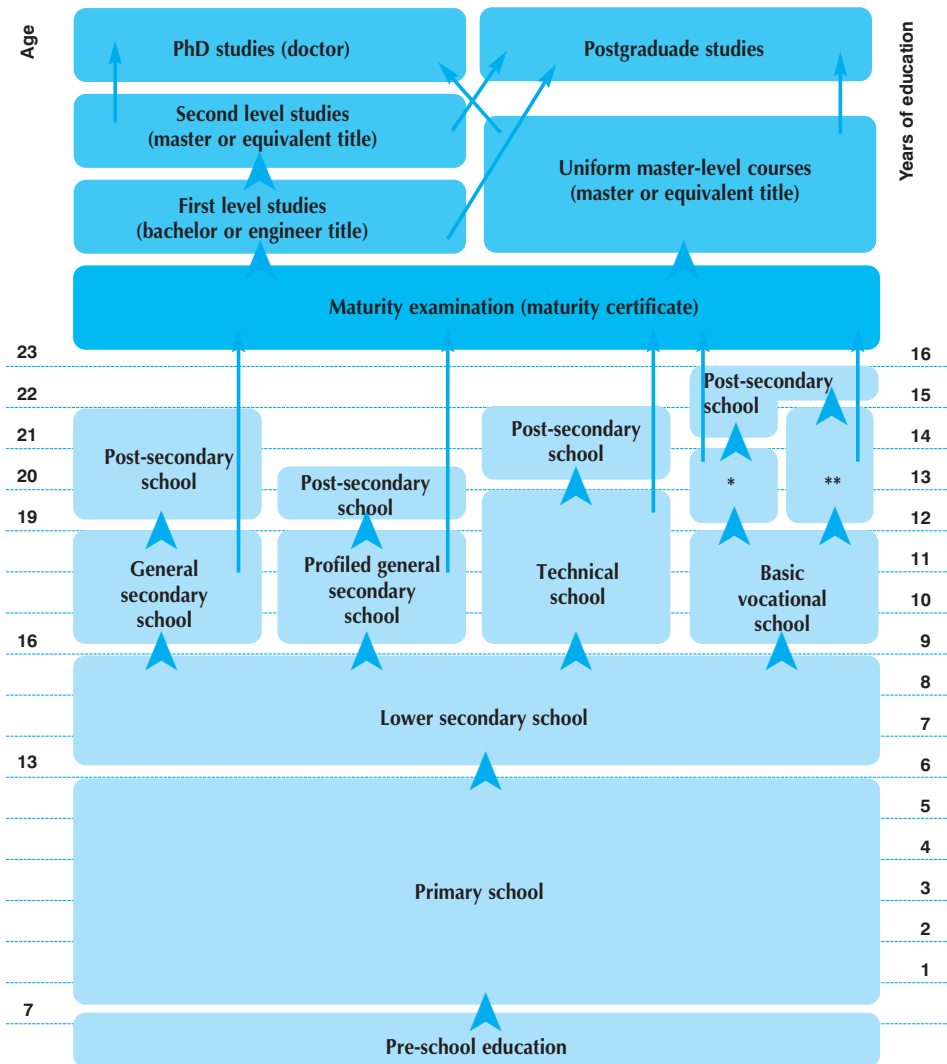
Age

Years of education

PhD studies (doctor)

Postgraduade studies

Second level studies (master or equivalent title)

Uniform master-level courses (master or equivalent title)

First level studies (bachelor or engineer title)

Maturity examination (maturity certificate)

23
22
21
20
19
16
13
7

16
15
14
13
12
11
10
9
8
7
6
5
4
3
2
1

Post-secondary school

Post-secondary school

Post-secondary school

Post-secondary school

*

**

General secondary school

Profiled general secondary school

Technical school

Basic vocational school

Lower secondary school

Primary school

Pre-school education